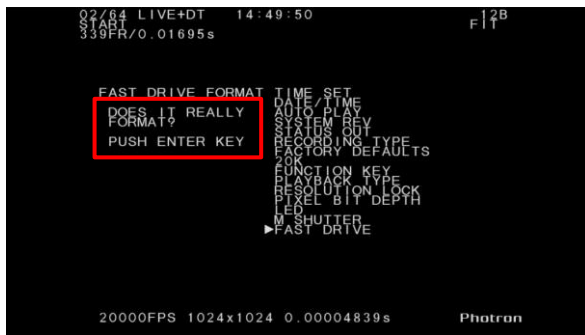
02/64 LIVE+DT 14:49:50
START
339FR/0.01695s

12B
FIT

FAST DRIVE FORMAT

DOES IT REALLY FORMAT?

PUSH ENTER KEY

TIME SET
DATE/TIME
AUTO PLAY
SYSTEM REV
STATUS OUT
RECORDING TYPE
FACTORY DEFAULTS
20K
FUNCTION KEY
PLAYBACK TYPE
RESOLUTION LOCK
PIXEL BIT DEPTH
LED
M SHUTTER
▶FAST DRIVE

20000FPS 1024x1024 0.00004839s

Photron